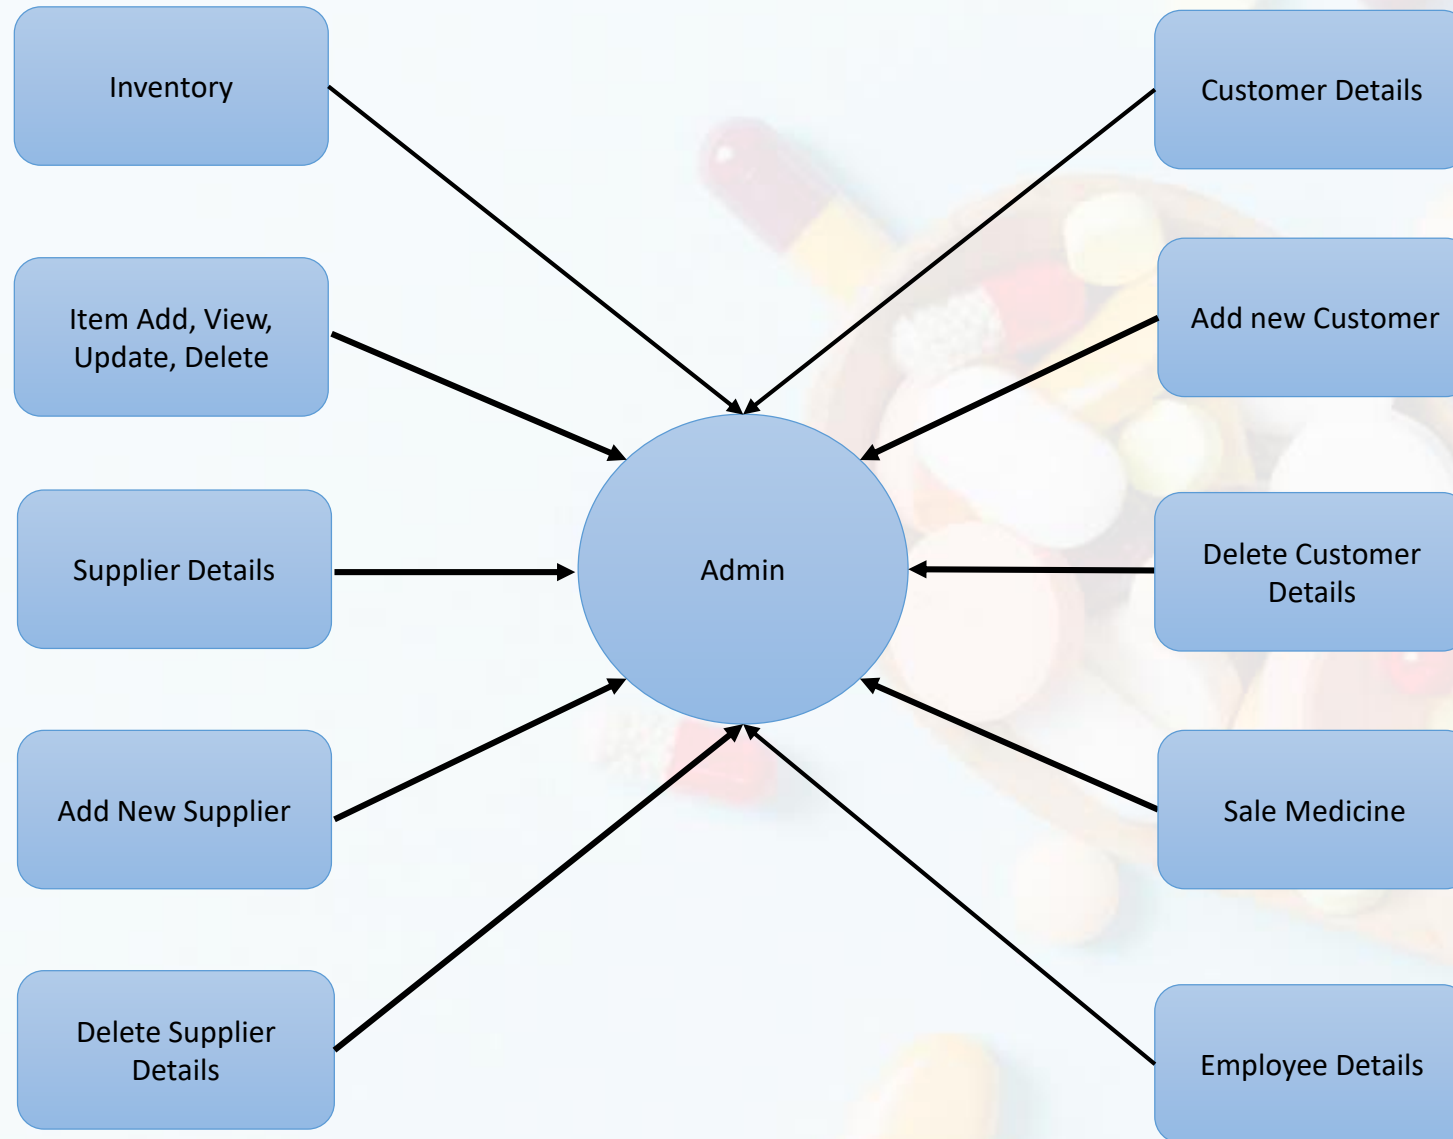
Inventory

Item Add, View, Update, Delete

Supplier Details

Add New Supplier

Delete Supplier Details

Admin

Customer Details

Add new Customer

Delete Customer Details

Sale Medicine

Employee Details